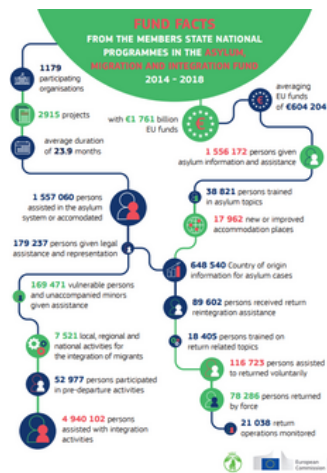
FUND FACTS
FROM THE MEMBERS STATE NATIONAL PROGRAMMES IN THE ASYLUM, MIGRATION AND INTEGRATION FUND
2014 - 2018

1179 participating organisations

2915 projects

average duration of 23.9 months

with €1 761 billion EU funds

averaging EU funds of €604 204

1 556 172 persons given asylum information and assistance

1 557 060 persons assisted in the asylum system or accomodated

38 821 persons trained in asylum topics

17 962 new or improved accommodation places

179 237 persons given legal assistance and representation

648 540 Country of origin information for asylum cases

169 471 vulnerable persons and unaccompanied minors given assistance

89 602 persons received return reintegration assistance

7 521 local, regional and national activities for the integration of migrants

18 405 persons trained on return related topics

52 977 persons participated in pre-departure activities

116 723 persons assisted to returned voluntarily

4 940 102 persons assisted with integration activities

78 286 persons returned by force

21 038 return operations monitored

European Commission